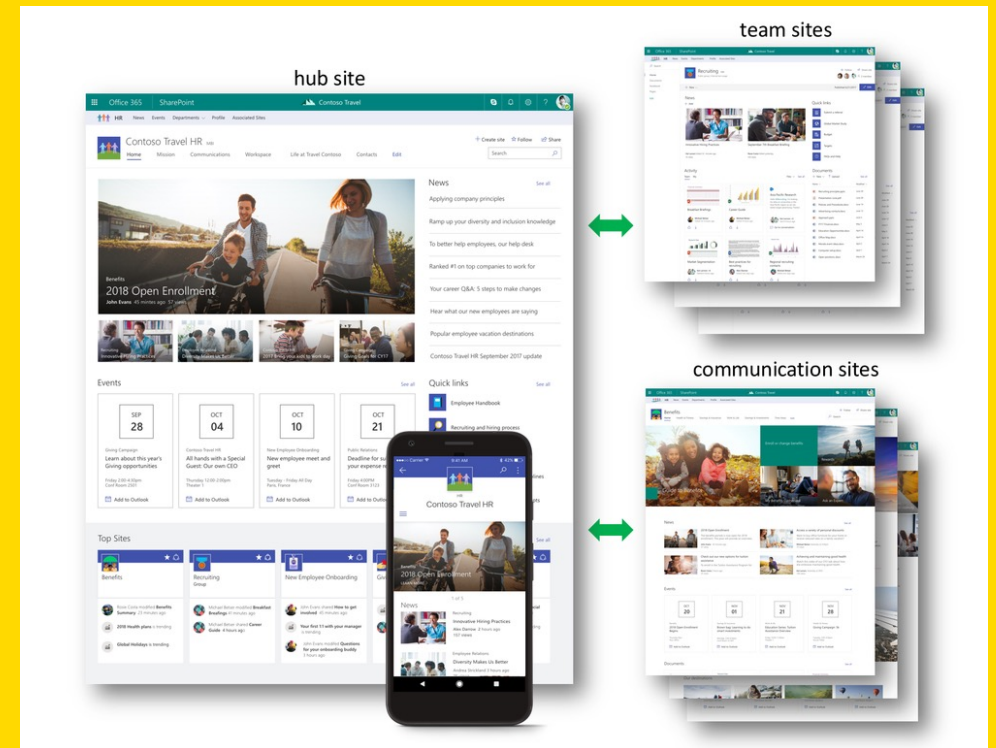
hub site

Office 365 SharePoint Contoso Travel

HR News Events Departments Profile Associated Sites

Contoso Travel HR

Home Mission Communications Workspace Life at Travel Contoso Contacts Edit

+ Create site Follow Share

Search

Benefits
2018 Open Enrollment
John Evans 45 minutes ago 57 views

Recruiting Innovative Hiring Practices

Employee Relations Diversity Makes Us Better

2017 Bring your kids to work day

Giving Campaign Giving Goals for CY17

News See all

Applying company principles

Ramp up your diversity and inclusion knowledge

To better help employees, our help desk

Ranked #1 on top companies to work for

Your career Q&A: 5 steps to make changes

Hear what our new employees are saying

Popular employee vacation destinations

Contoso Travel HR September 2017 update

Events See all

SEP 28
Giving Campaign
Learn about this year's Giving opportunities
Add to Outlook

OCT 04
Contoso Travel HR
All hands with a Special Guest: Our own CEO
Add to Outlook

OCT 10
New Employee Onboarding
New employee meet and greet
Add to Outlook

OCT 21
Public Relations
Deadline to submit your expense re
Add to Outlook

Quick links See all

Employee Handbook

Recruiting and hiring process

Top Sites See all

Benefits

Recruiting Group

New Employee Onboarding

2018 Health plans is trending

Global Holidays is trending

Your first 11 with your manager

Questions for your onboarding buddy

Contoso Travel HR

Benefits
2018 Open Enrollment

News

Recruiting
Innovative Hiring Practices

Employee Relations
Diversity Makes Us Better

team sites

Recruiting

News

Quick links

Activity

Documents

communication sites

Office 365 SharePoint Contoso Travel

Benefits

News

Events

Documents